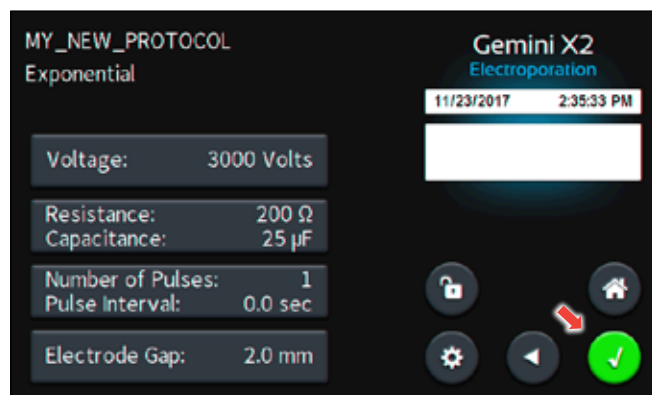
MY_NEW_PROTOCOL
Exponential

Gemini X2
Electroporation

11/23/2017 2:35:33 PM

Voltage: 3000 Volts

Resistance: 200 Ω
Capacitance: 25 μF

Number of Pulses: 1
Pulse Interval: 0.0 sec

Electrode Gap: 2.0 mm